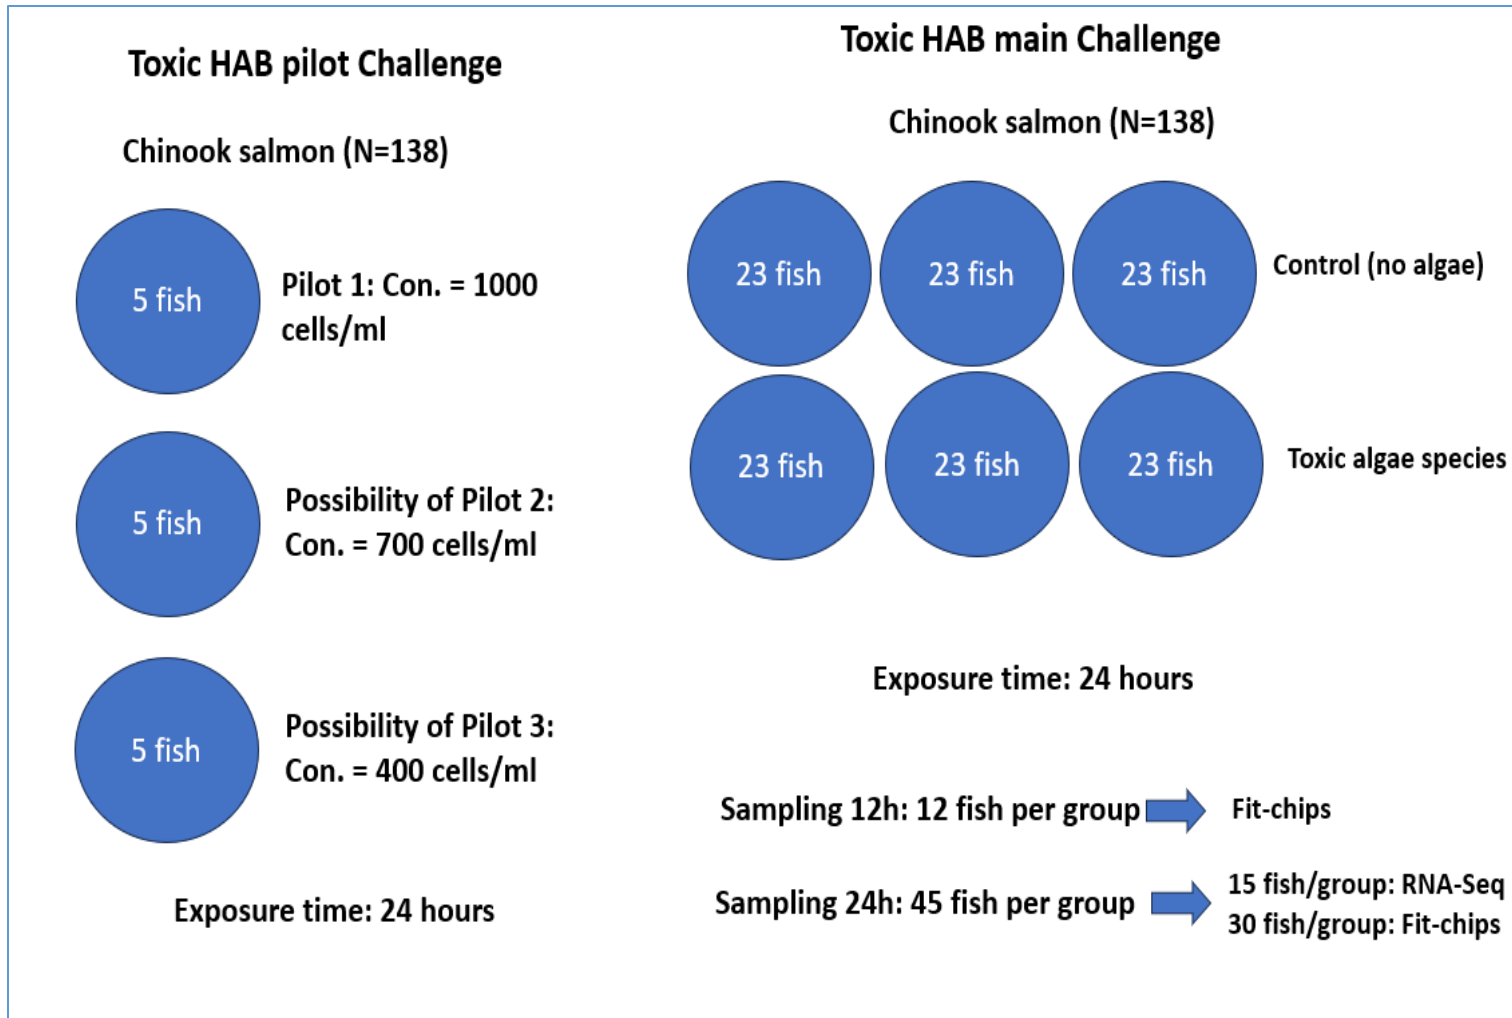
Toxic HAB pilot Challenge

Chinook salmon (N=138)

5 fish

Pilot 1: Con. = 1000 cells/ml

5 fish

Possibility of Pilot 2: Con. = 700 cells/ml

5 fish

Possibility of Pilot 3: Con. = 400 cells/ml

Exposure time: 24 hours

Toxic HAB main Challenge

Chinook salmon (N=138)

23 fish

23 fish

23 fish

Control (no algae)

23 fish

23 fish

23 fish

Toxic algae species

Exposure time: 24 hours

Sampling 12h: 12 fish per group

Fit-chips

Sampling 24h: 45 fish per group

15 fish/group: RNA-Seq
30 fish/group: Fit-chips